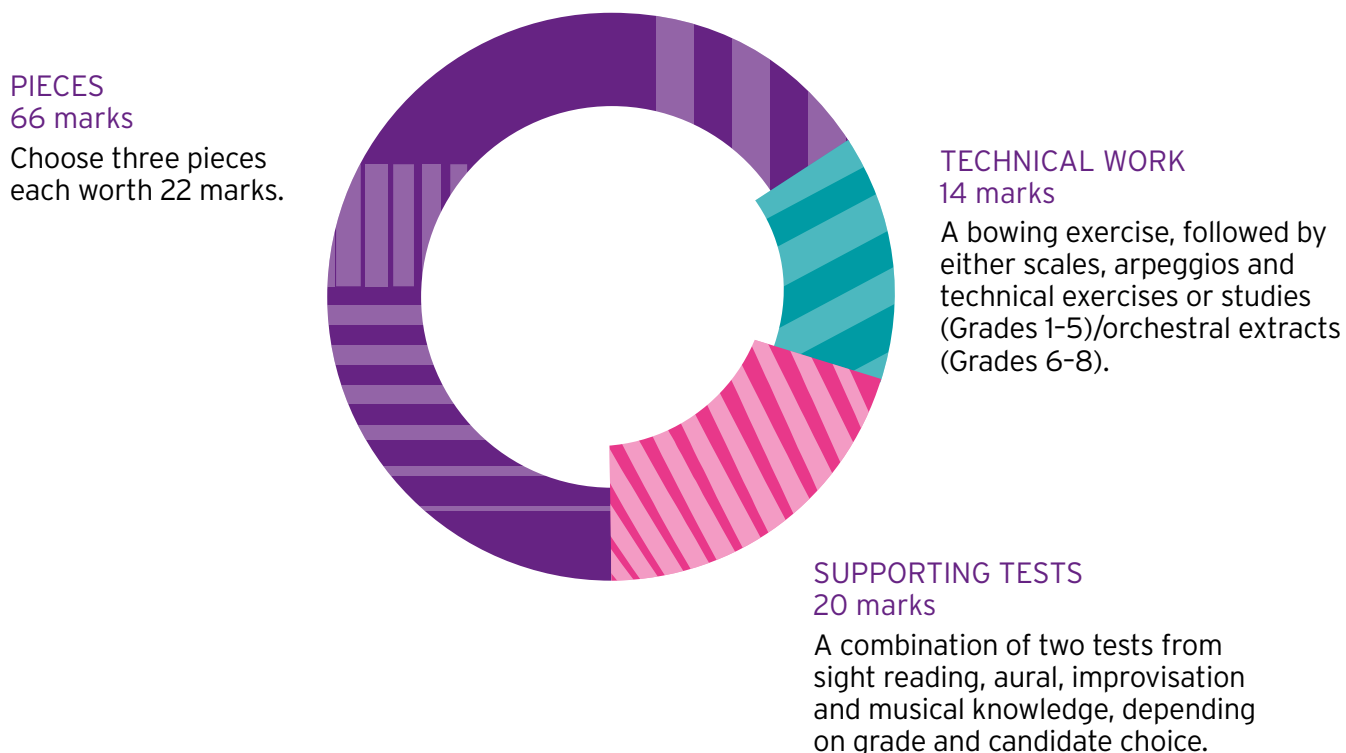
PIECES
66 marks
Choose three pieces each worth 22 marks.

TECHNICAL WORK
14 marks
A bowing exercise, followed by either scales, arpeggios and technical exercises or studies (Grades 1–5)/orchestral extracts (Grades 6–8).

SUPPORTING TESTS
20 marks
A combination of two tests from sight reading, aural, improvisation and musical knowledge, depending on grade and candidate choice.